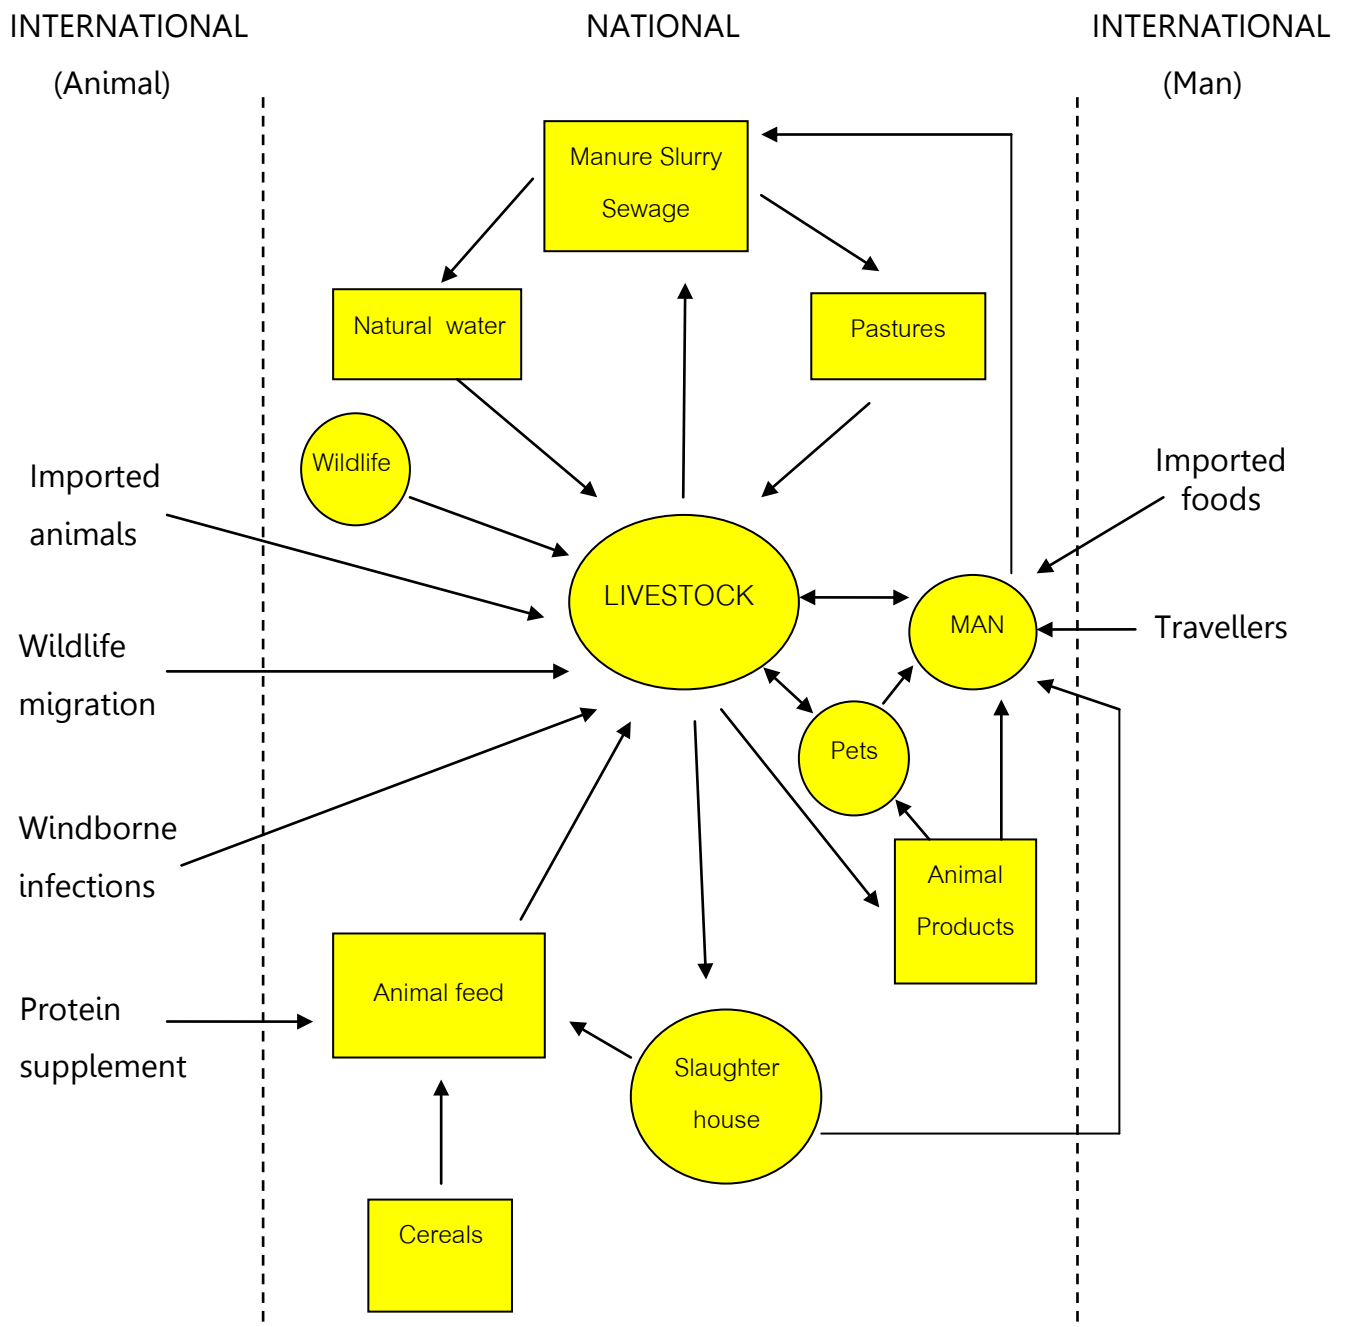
INTERNATIONAL
(Animal)

NATIONAL

INTERNATIONAL
(Man)

Manure Slurry
Sewage

Natural water

Pastures

Wildlife

Imported animals

LIVESTOCK

MAN

Imported foods

Travellers

Wildlife migration

Pets

Windborne infections

Animal Products

Animal feed

Protein supplement

Slaughter house

Cereals